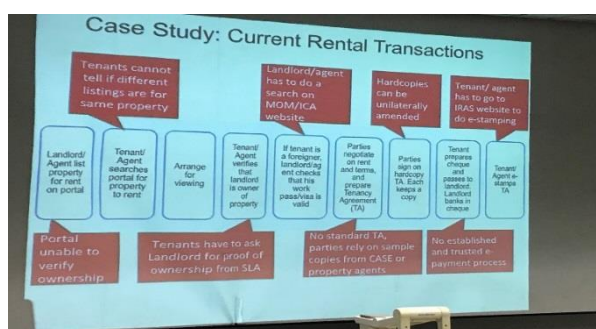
Case Study: Current Rental Transactions

Tenants cannot tell if different listings are for same property

Landlord/agent has to do a search on MOM/ICA website

Hardcopies can be unilaterally amended

Tenant/ agent has to go to IRAS website to do e-stamping

Landlord/ Agent list property for rent on portal

Tenant/ Agent searches portal for property to rent

Arrange for viewing

Tenant/ Agent verifies that landlord is owner of property

If tenant is a foreigner, landlord/agent checks that his work pass/visa is valid

Parties negotiate on rent and terms, and prepare Tenancy Agreement (TA)

Parties sign on hardcopy TA. Each keeps a copy

Tenant prepares cheque and passes to landlord. Landlord banks in cheque

Tenant/ Agent e-stamps TA

Portal unable to verify ownership

Tenants have to ask Landlord for proof of ownership from SLA

No standard TA, parties rely on sample copies from CASE or property agents

No established and trusted e-payment process